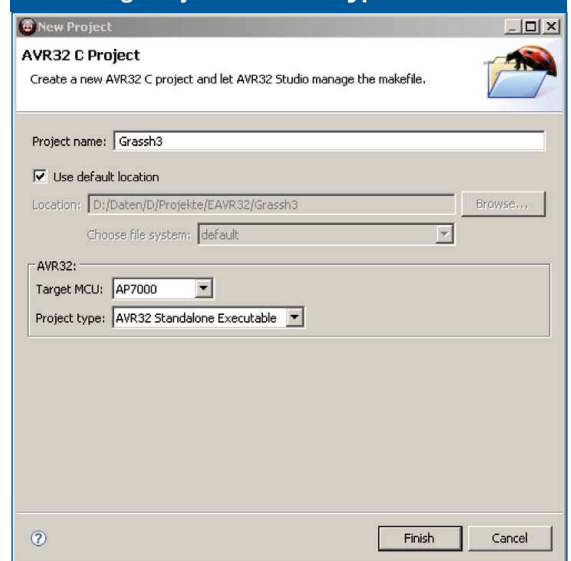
New Project

AVR32 C Project

Create a new AVR32 C project and let AVR32 Studio manage the makefile.

Project name: Grassh3

Use default location

Location: D:/Daten/D/Projekte/EAVR32/Grassh3

Browse...

Choose file system: default

AVR32:

Target MCU: AP7000

Project type: AVR32 Standalone Executable

Finish

Cancel